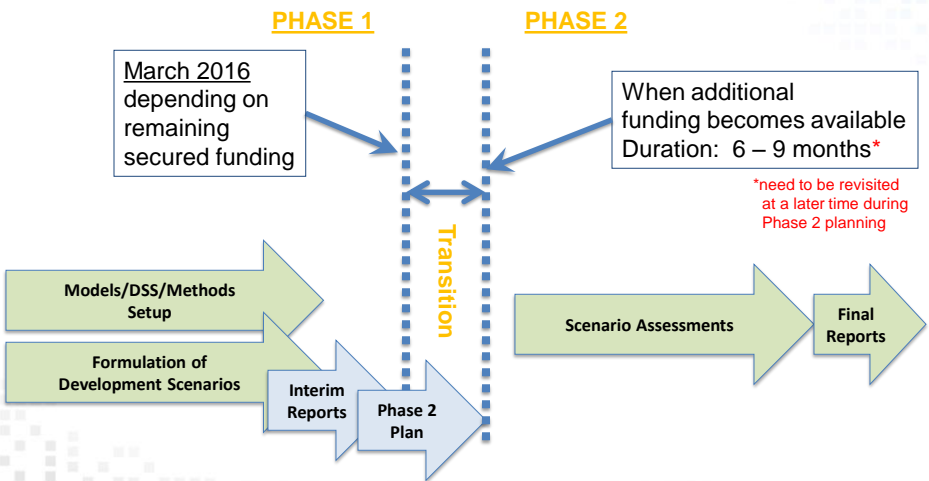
PHASE 1

PHASE 2

March 2016 depending on remaining secured funding

When additional funding becomes available Duration: 6 – 9 months*

*need to be revisited at a later time during Phase 2 planning

Transition

Models/DSS/Methods Setup

Formulation of Development Scenarios

Interim Reports

Phase 2 Plan

Scenario Assessments

Final Reports